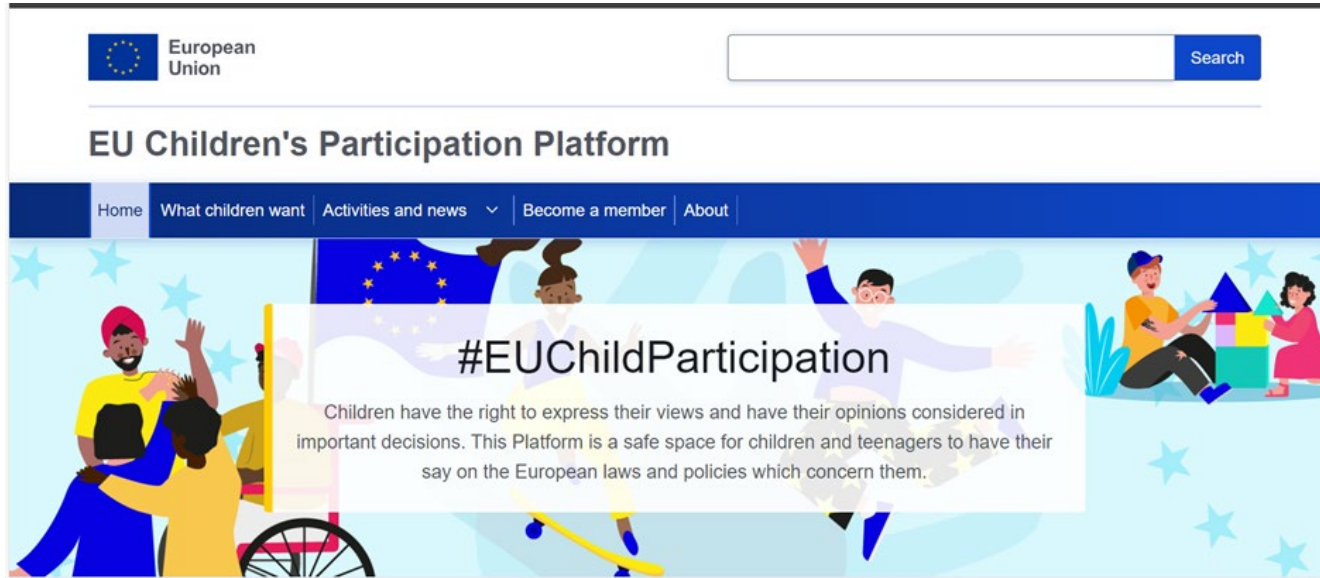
European Union

Search

EU Children's Participation Platform

Home | What children want | Activities and news | Become a member | About

#EUChildParticipation

Children have the right to express their views and have their opinions considered in important decisions. This Platform is a safe space for children and teenagers to have their say on the European laws and policies which concern them.